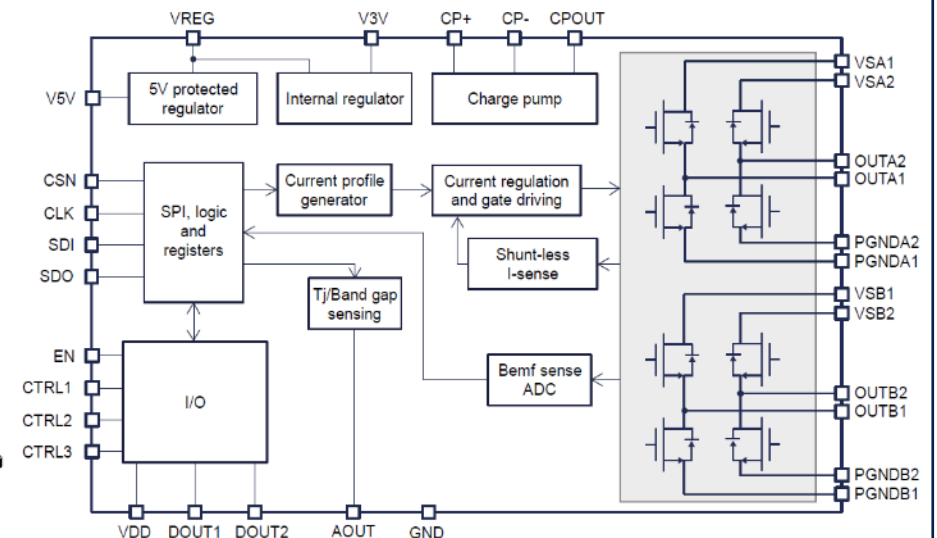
VREG
V3V
CP+
CP-
CPOUT
V5V
5V protected regulator
Internal regulator
Charge pump
VSA1
VSA2
CSN
CLK
SDI
SDO
SPI, logic and registers
Current profile generator
Current regulation and gate driving
Shunt-less I-sense
OUTA2
OUTA1
PGNDA2
PGNDA1
Tj/Band gap sensing
VSB1
VSB2
EN
CTRL1
CTRL2
CTRL3
I/O
Bemf sense ADC
OUTB2
OUTB1
PGNDB2
PGNDB1
VDD
DOUT1
DOUT2
AOUT
GND